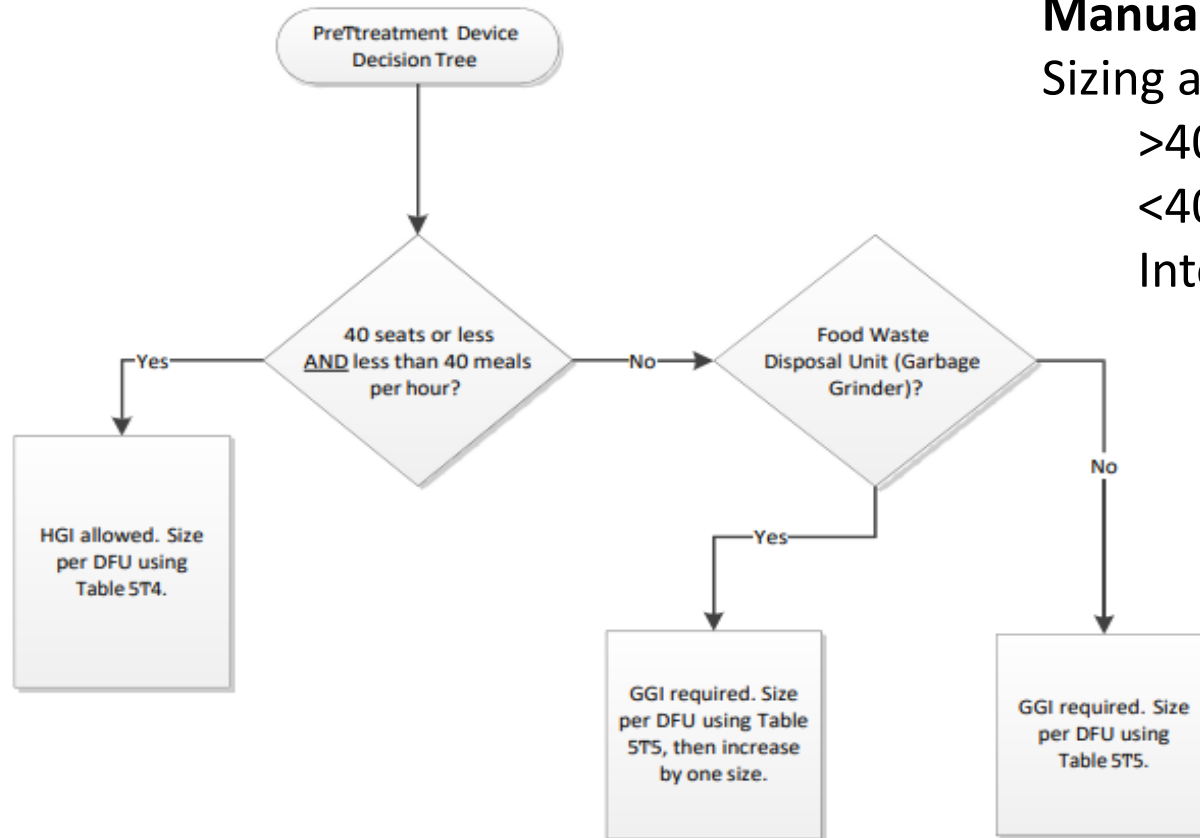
PreTtreatment Device Decision Tree

40 seats or less AND less than 40 meals per hour?

Yes

No

HGI allowed. Size per DFU using Table 5T4.

Food Waste Disposal Unit (Garbage Grinder)?

Yes

No

GGI required. Size per DFU using Table 5T5, then increase by one size.

GGI required. Size per DFU using Table 5T5.

Manua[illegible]
Sizing a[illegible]
>40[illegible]
<40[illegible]
Inte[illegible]